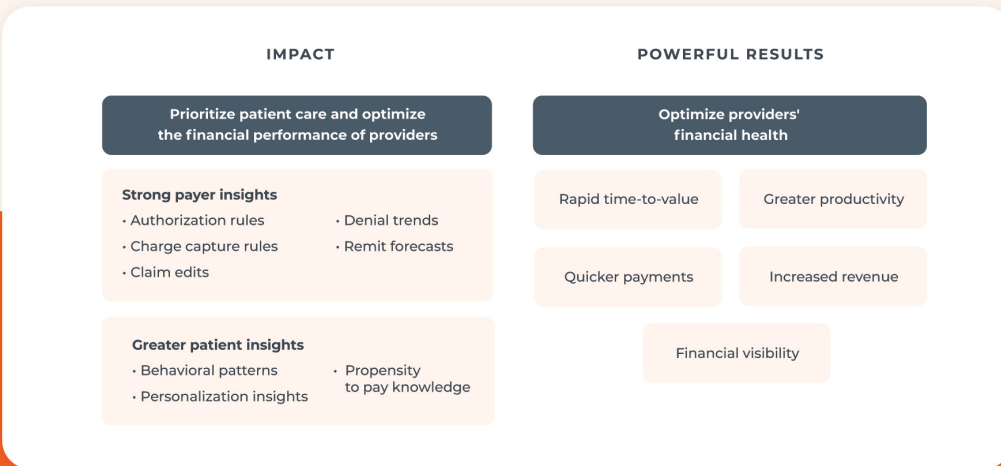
IMPACT

Prioritize patient care and optimize the financial performance of providers

Strong payer insights
• Authorization rules
• Charge capture rules
• Claim edits
• Denial trends
• Remit forecasts

Greater patient insights
• Behavioral patterns
• Personalization insights
• Propensity to pay knowledge

POWERFUL RESULTS

Optimize providers' financial health

Rapid time-to-value

Greater productivity

Quicker payments

Increased revenue

Financial visibility